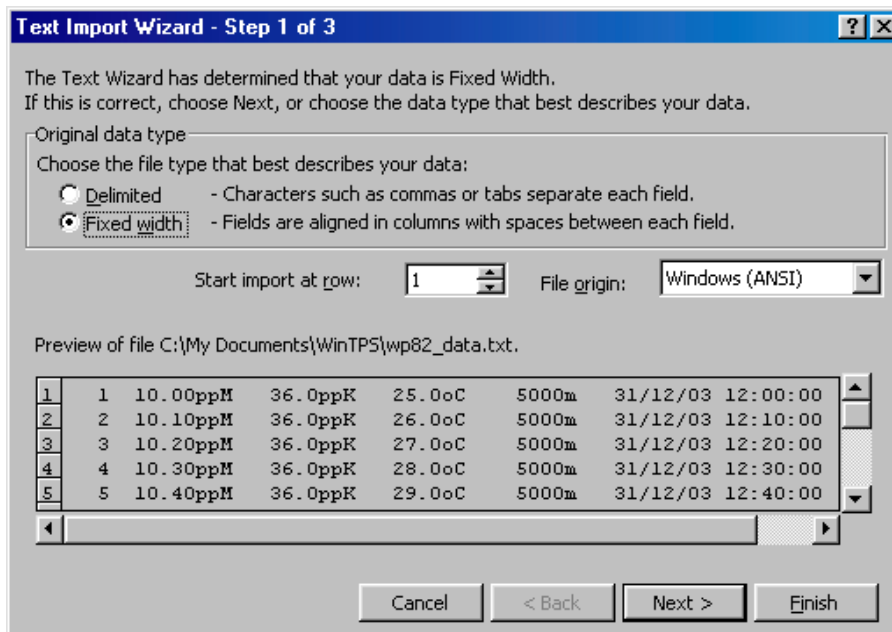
Text Import Wizard - Step 1 of 3

?
X

The Text Wizard has determined that your data is Fixed Width.
If this is correct, choose Next, or choose the data type that best describes your data.

Original data type
Choose the file type that best describes your data:
Delimited - Characters such as commas or tabs separate each field.
Fixed width - Fields are aligned in columns with spaces between each field.

Start import at row: 1 File origin: Windows (ANSI)

Preview of file C:\My Documents\WinTPS\wp82_data.txt.

| | | | | | | | |
|---|---|---|---|---|---|---|---|
| 1 | 1 | 10.00ppM | 36.0ppK | 25.0oC | 5000m | 31/12/03 | 12:00:00 |
| 2 | 2 | 10.10ppM | 36.0ppK | 26.0oC | 5000m | 31/12/03 | 12:10:00 |
| 3 | 3 | 10.20ppM | 36.0ppK | 27.0oC | 5000m | 31/12/03 | 12:20:00 |
| 4 | 4 | 10.30ppM | 36.0ppK | 28.0oC | 5000m | 31/12/03 | 12:30:00 |
| 5 | 5 | 10.40ppM | 36.0ppK | 29.0oC | 5000m | 31/12/03 | 12:40:00 |

Cancel < Back Next > Finish